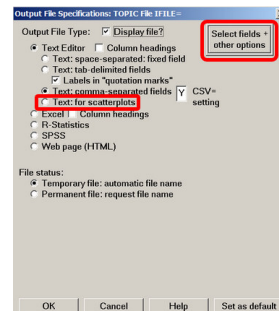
Output File Specifications: TOPIC File IFILE=

Output File Type: Display file?

Select fields + other options

Text Editor Column headings
Text: space-separated: fixed field
Text: tab-delimited fields
Labels in "quotation marks"
Text: comma-separated fields Y CSV= setting
Text: for scatterplots
Excel Column headings
R-Statistics
SPSS
Web page (HTML)

File status:
Temporary file: automatic file name
Permanent file: request file name

OK Cancel Help Set as default